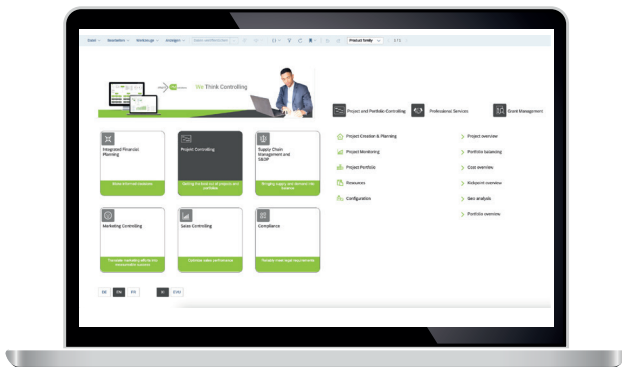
We Think Controlling

Project and Portfolio Controlling
Professional Services
Grant Management

Integrated Financial Planning
Project Controlling
Supply Chain Management and S&OP

Marketing Controlling
Sales Controlling
Compliance

Project Creation & Planning
Project Monitoring
Project Portfolio
Resources
Configuration

Project overview
Portfolio balancing
Cost overview
Kickpoint overview
Geo analysis
Portfolio overview

Product family